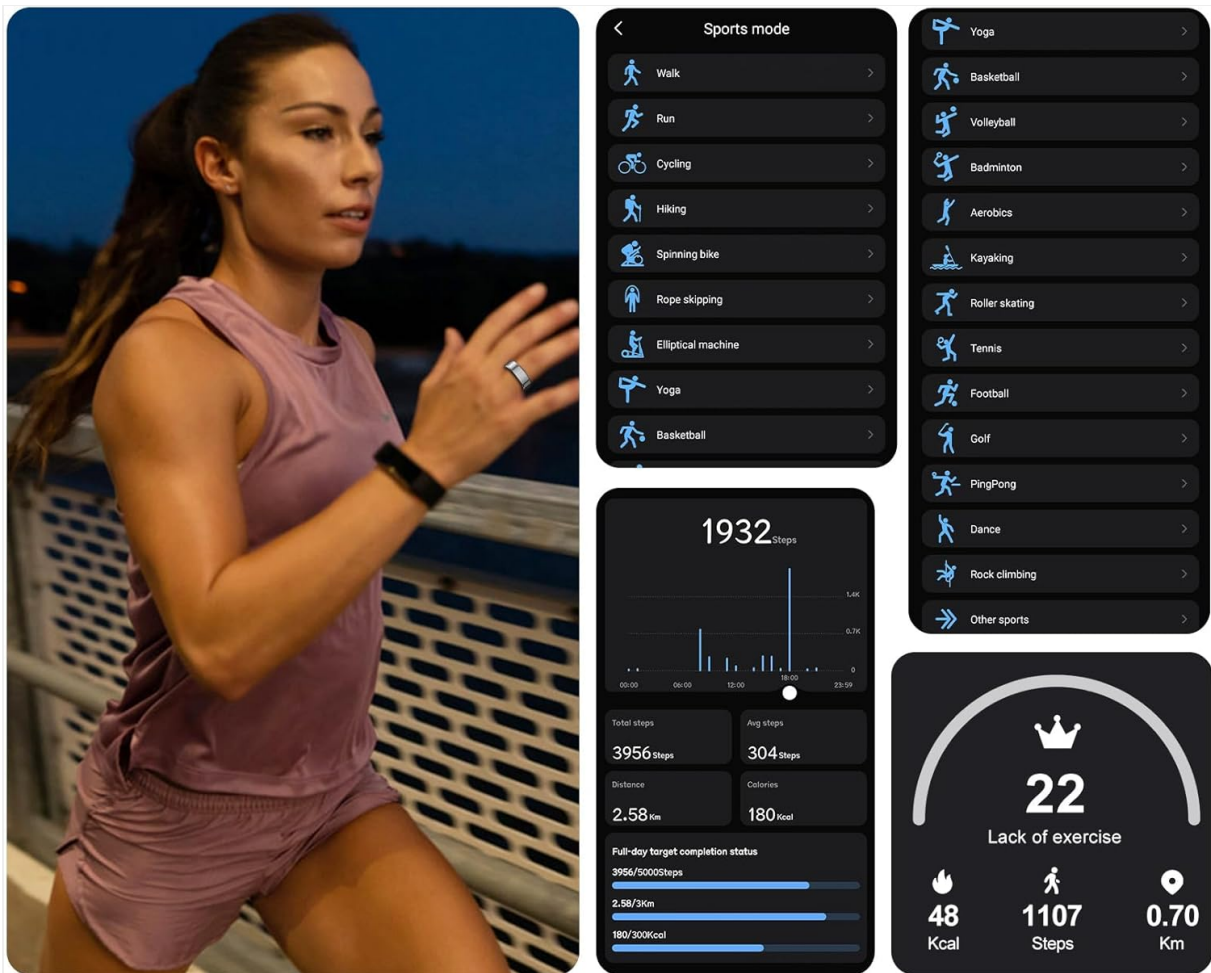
Sports mode

Walk

Run

Cycling

Hiking

Spinning bike

Rope skipping

Elliptical machine

Yoga

Basketball

Yoga

Basketball

Volleyball

Badminton

Aerobics

Kayaking

Roller skating

Tennis

Football

Golf

PingPong

Dance

Rock climbing

Other sports

1932Steps

1.4K

0.7K

0

00:00 06:00 12:00 18:00 23:59

Total steps
3956Steps

Avg steps
304Steps

Distance
2.58Km

Colories
180Kcal

Full-day target completion status

3956/5000Steps

2.58/3Km

180/300Kcal

22

Lack of exercise

48
Kcal

1107
Steps

0.70
Km